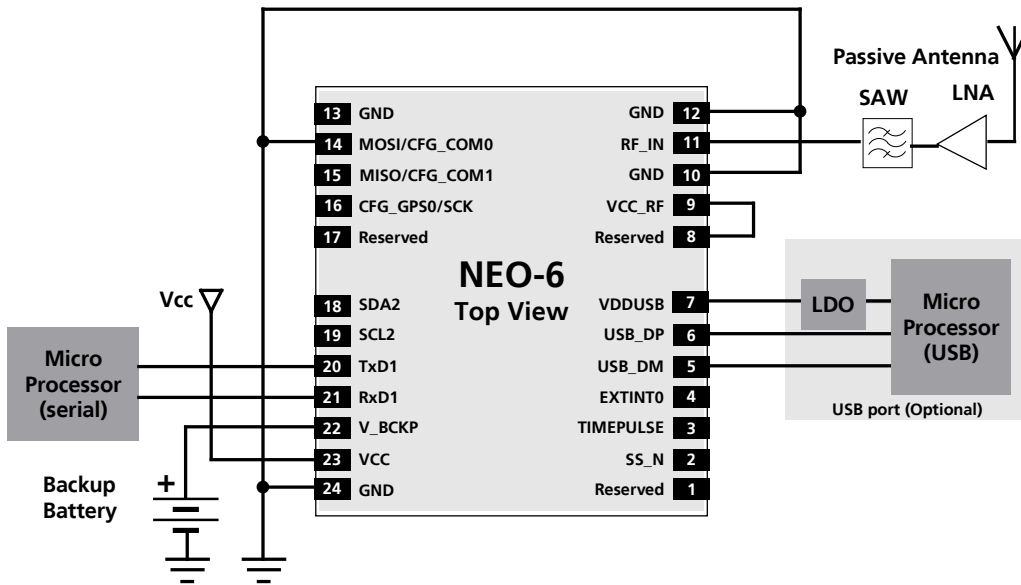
Passive Antenna
SAW
LNA

13 GND
14 MOSI/CFG_COM0
15 MISO/CFG_COM1
16 CFG_GPS0/SCK
17 Reserved
18 SDA2
19 SCL2
20 TxD1
21 RxD1
22 V_BCKP
23 VCC
24 GND

GND 12
RF_IN 11
GND 10
VCC_RF 9
Reserved 8
VDDUSB 7
USB_DP 6
USB_DM 5
EXTINT0 4
TIMEPULSE 3
SS_N 2
Reserved 1

NEO-6
Top View

Vcc

Micro Processor (serial)

LDO
Micro Processor (USB)
USB port (Optional)

+
Backup Battery